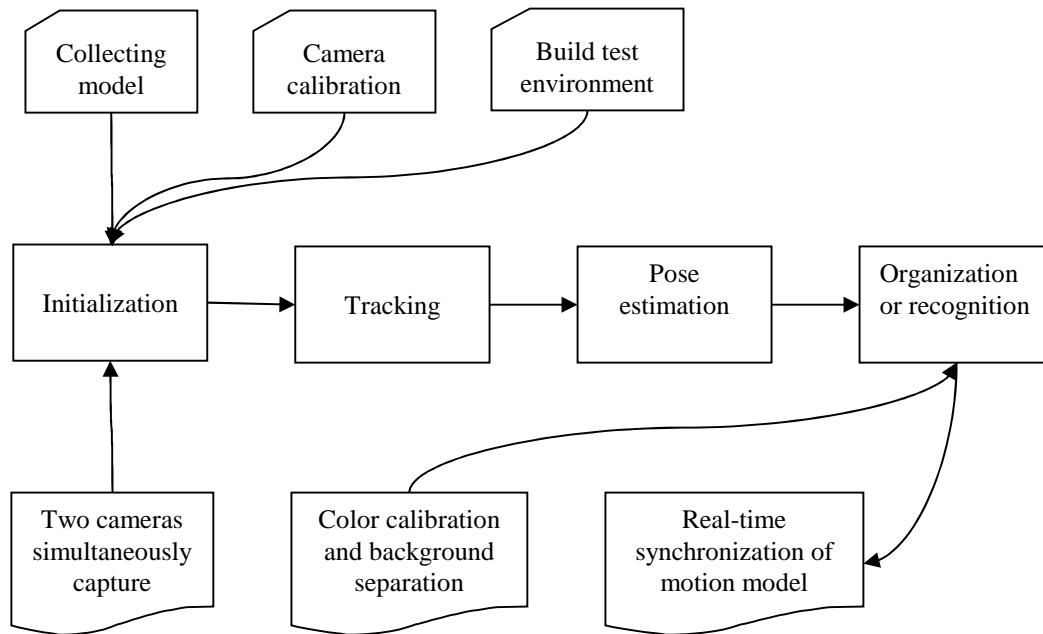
Collecting model

Camera calibration

Build test environment

Initialization

Tracking

Pose estimation

Organization or recognition

Two cameras simultaneously capture

Color calibration and background separation

Real-time synchronization of motion model